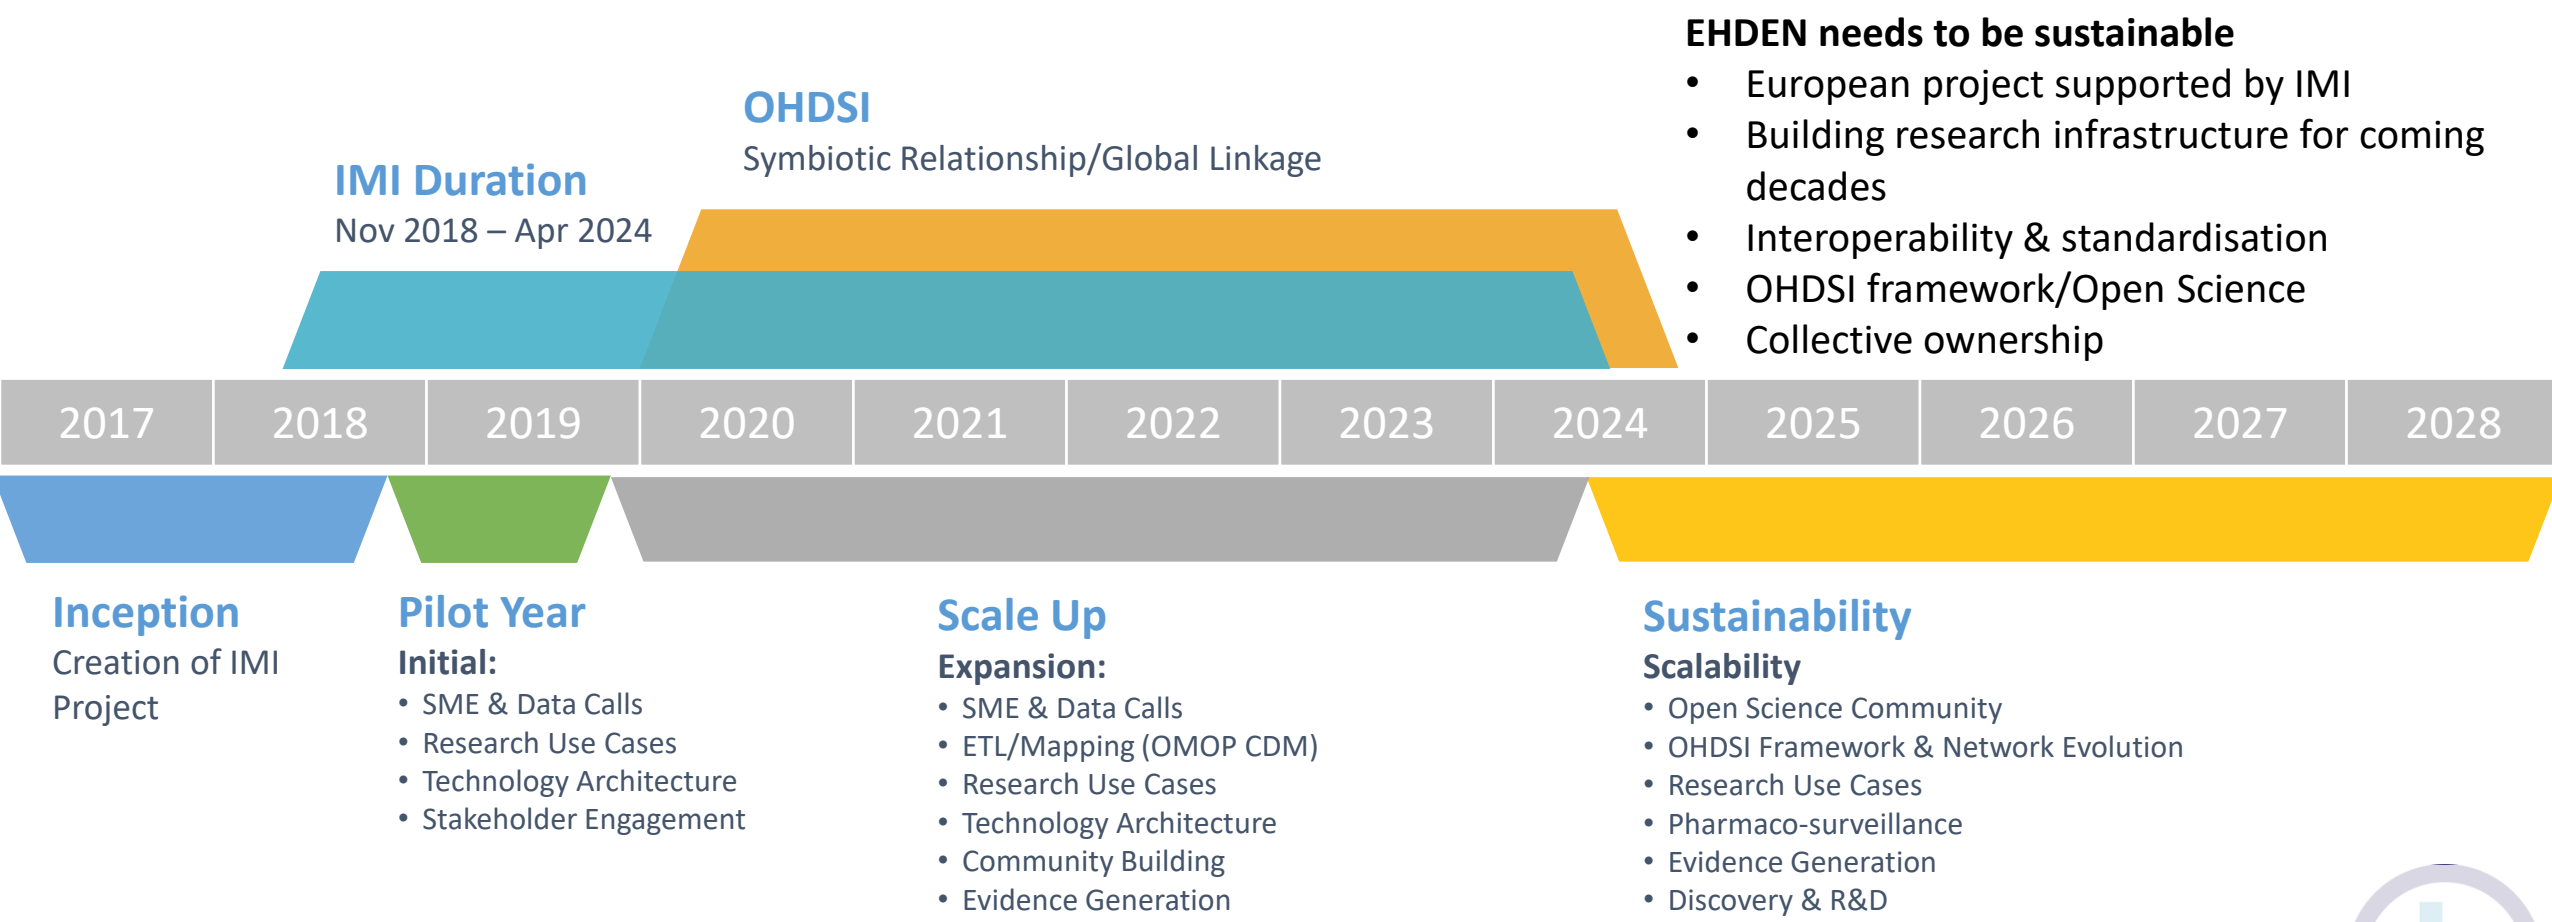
EHDEN needs to be sustainable

- European project supported by IMI
- Building research infrastructure for coming decades
- Interoperability & standardisation
- OHDSI framework/Open Science
- Collective ownership

OHDSI
Symbiotic Relationship/Global Linkage

IMI Duration
Nov 2018 – Apr 2024

| 2017 | 2018 | 2019 | 2020 | 2021 | 2022 | 2023 | 2024 | 2025 | 2026 | 2027 | 2028 |
|---|---|---|---|---|---|---|---|---|---|---|---|

Inception
Creation of IMI Project

Pilot Year
Initial:
- SME & Data Calls
- Research Use Cases
- Technology Architecture
- Stakeholder Engagement

Scale Up
Expansion:
- SME & Data Calls
- ETL/Mapping (OMOP CDM)
- Research Use Cases
- Technology Architecture
- Community Building
- Evidence Generation

Sustainability
Scalability
- Open Science Community
- OHDSI Framework & Network Evolution
- Research Use Cases
- Pharmaco-surveillance
- Evidence Generation
- Discovery & R&D